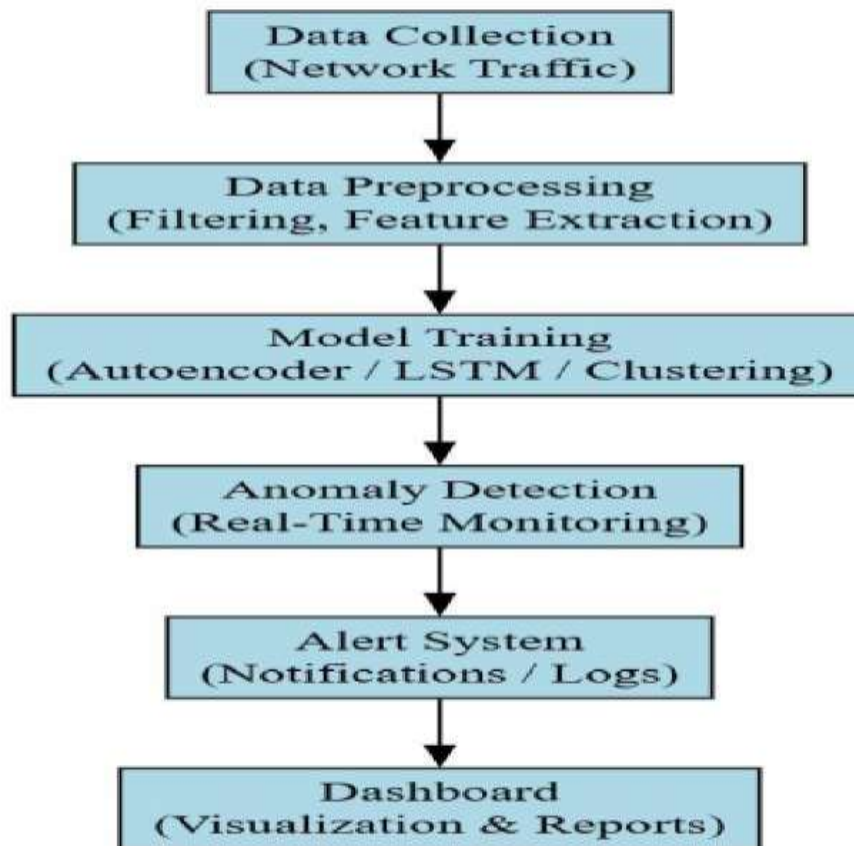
Data Collection
(Network Traffic)

Data Preprocessing
(Filtering, Feature Extraction)

Model Training
(Autoencoder / LSTM / Clustering)

Anomaly Detection
(Real-Time Monitoring)

Alert System
(Notifications / Logs)

Dashboard
(Visualization & Reports)